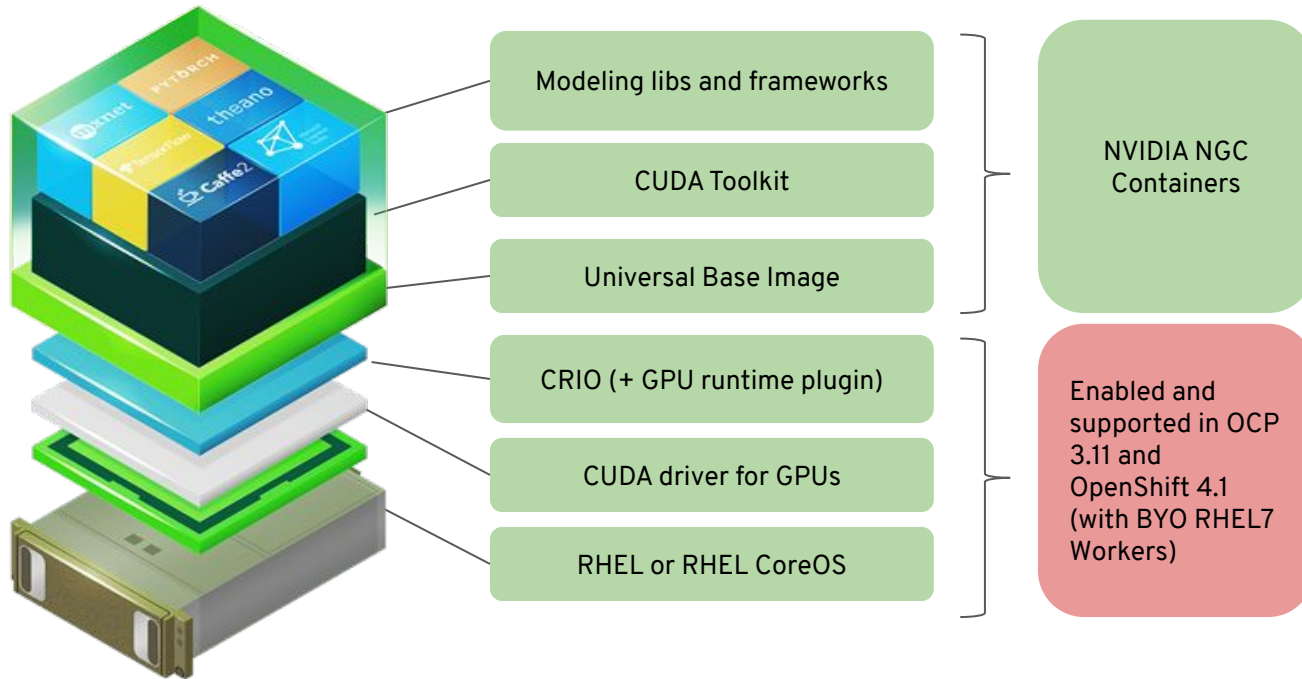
PYTORCH
mxnet
theano
TensorFlow
Caffe2

Modeling libs and frameworks

CUDA Toolkit

Universal Base Image

NVIDIA NGC Containers

CRIO (+ GPU runtime plugin)

CUDA driver for GPUs

RHEL or RHEL CoreOS

Enabled and supported in OCP 3.11 and OpenShift 4.1 (with BYO RHEL7 Workers)